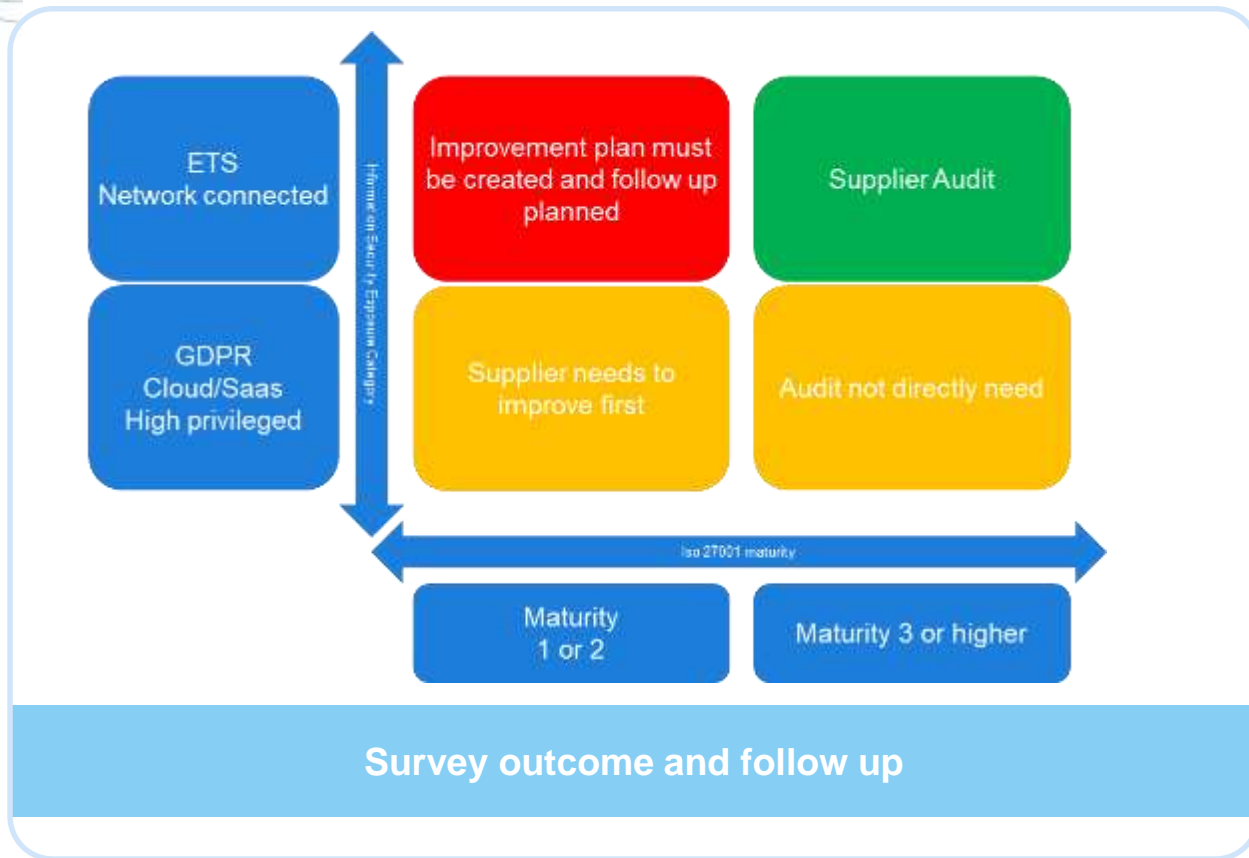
ETS
Network connected

GDPR
Cloud/Saas
High privileged

Information Security Exposure Category

Improvement plan must be created and follow up planned

Supplier Audit

Supplier needs to improve first

Audit not directly need

Iso 27001 maturity

Maturity
1 or 2

Maturity 3 or higher

Survey outcome and follow up